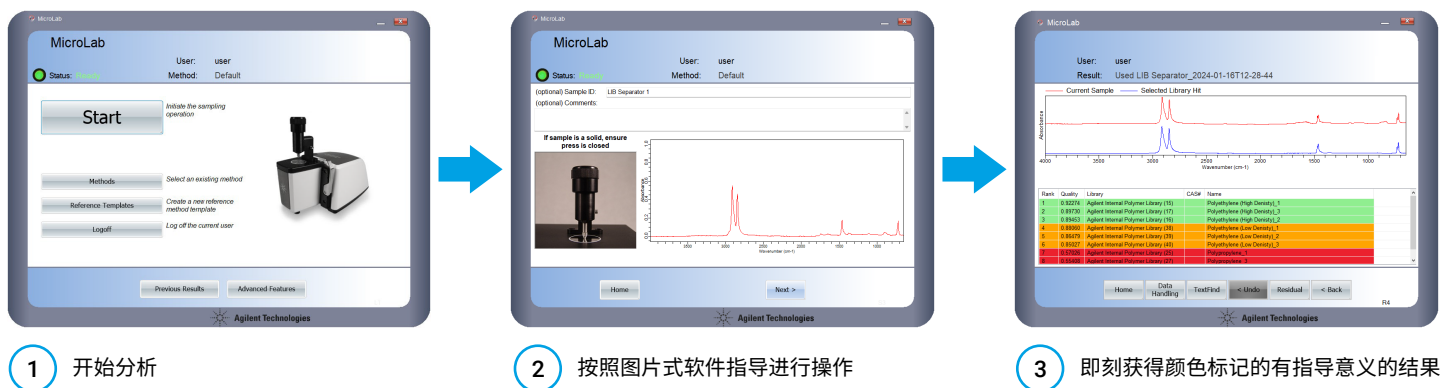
MicroLab

MicroLab
User: user
Status: Ready Method: Default

Start
Initiate the sampling operation

Methods
Select an existing method

Reference Templates
Create a new reference method template

Logoff
Log off the current user

Previous Results Advanced Features

Agilent Technologies

1 开始分析

MicroLab

MicroLab
User: user
Status: Ready Method: Default

(optional) Sample ID: LIB Separator 1
(optional) Comments:

If sample is a solid, ensure press is closed

Absorbance
Wavenumber (cm-1)

Home Next >

Agilent Technologies

2 按照图片式软件指导进行操作

MicroLab

User: user
Result: Used LIB Separator_2024-01-16T12-28-44

Current Sample Selected Library Hit

Absorbance
4000 3500 3000 2500 2000 1500 1000
Wavenumber (cm-1)

| Rank | Quality | Library | CAS# | Name |
|---|---|---|---|---|
| 1 | 0.92274 | Agilent Internal Polymer Library (15) | | Polyethylene (High Density)_1 |
| 2 | 0.89730 | Agilent Internal Polymer Library (17) | | Polyethylene (High Density)_3 |
| 3 | 0.89453 | Agilent Internal Polymer Library (16) | | Polyethylene (High Density)_2 |
| 4 | 0.88060 | Agilent Internal Polymer Library (38) | | Polyethylene (Low Density)_1 |
| 5 | 0.86479 | Agilent Internal Polymer Library (39) | | Polyethylene (Low Density)_2 |
| 6 | 0.85027 | Agilent Internal Polymer Library (40) | | Polyethylene (Low Density)_3 |
| 7 | 0.57036 | Agilent Internal Polymer Library (25) | | Polypropylene_1 |
| 8 | 0.55406 | Agilent Internal Polymer Library (27) | | Polypropylene_1 |

Home Data Handling TextFind < Undo Residual < Back

R4

Agilent Technologies

3 即刻获得颜色标记的有指导意义的结果